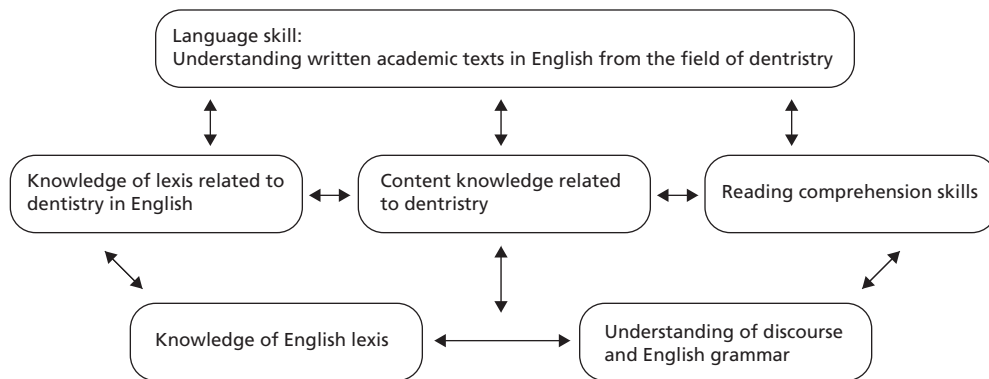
Language skill:
Understanding written academic texts in English from the field of dentistry

Knowledge of lexis related to dentistry in English

Content knowledge related to dentistry

Reading comprehension skills

Knowledge of English lexis

Understanding of discourse and English grammar